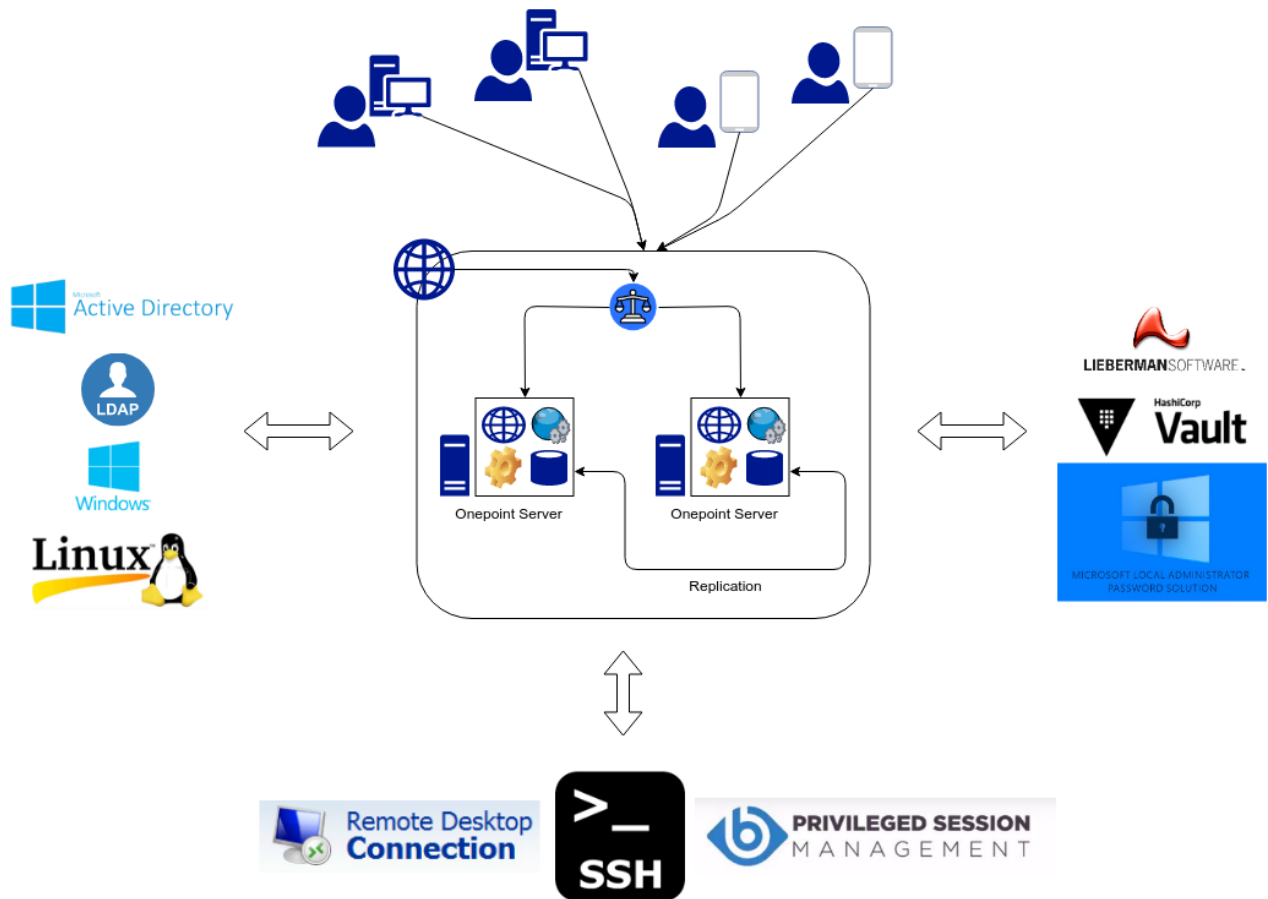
Microsoft Active Directory

LDAP

Windows

Linux

Onepoint Server

Onepoint Server

Replication

LIEBERMANSOFTWARE

HashiCorp Vault

MICROSOFT LOCAL ADMINISTRATOR PASSWORD SOLUTION

Remote Desktop Connection

>_ SSH

PRIVILEGED SESSION MANAGEMENT